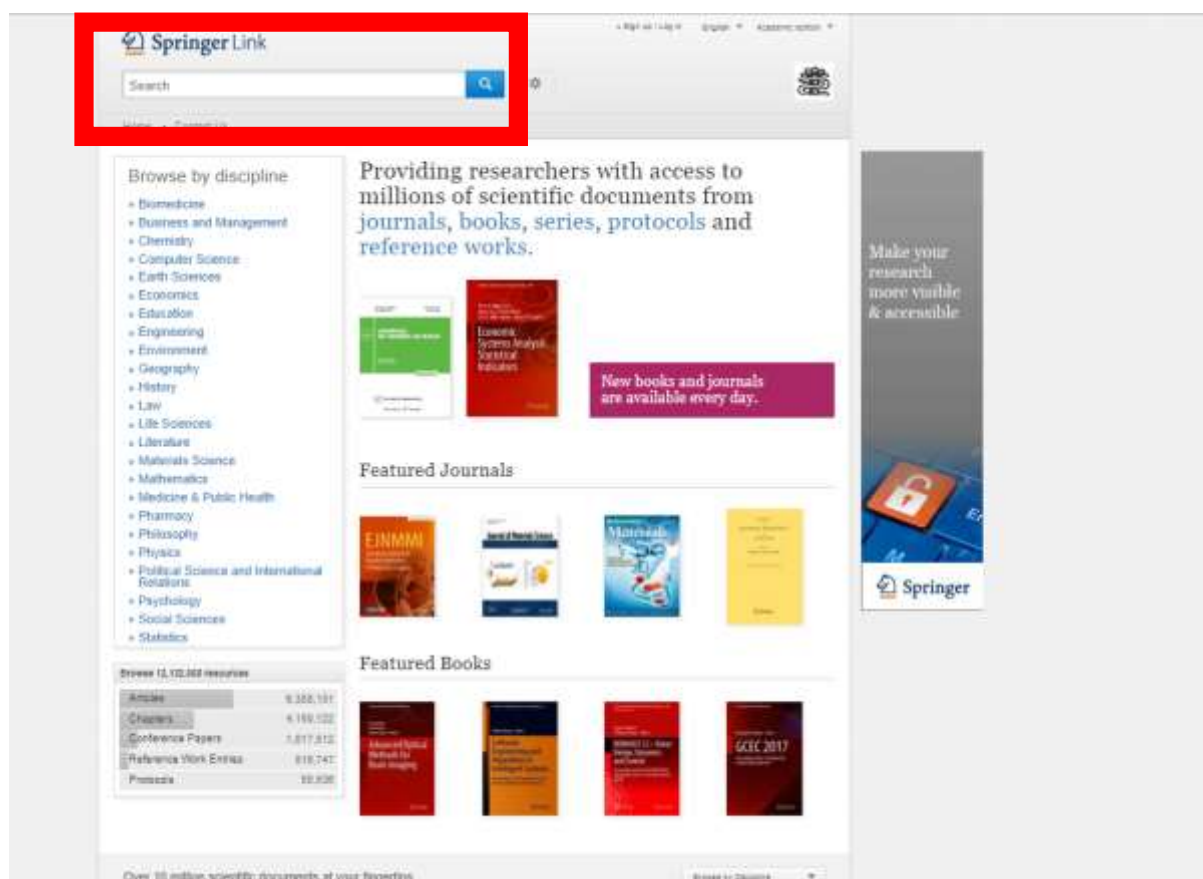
Springer Link

Search

» Sign up / Log in   English   Academic edition

Home » Contact Us

Browse by discipline

» Biomedicine
» Business and Management
» Chemistry
» Computer Science
» Earth Sciences
» Economics
» Education
» Engineering
» Environment
» Geography
» History
» Law
» Life Sciences
» Literature
» Materials Science
» Mathematics
» Medicine & Public Health
» Pharmacy
» Philosophy
» Physics
» Political Science and International Relations
» Psychology
» Social Sciences
» Statistics

Browse 12,132,068 resources

| | |
|---|---|
| Articles | 8,358,151 |
| Chapters | 4,169,122 |
| Conference Papers | 1,017,612 |
| Reference Work Entries | 618,747 |
| Protocols | 55,936 |

Providing researchers with access to millions of scientific documents from journals, books, series, protocols and reference works.

Economic Systems Analysis Statistical Indicators

New books and journals are available every day.

Featured Journals

EJNMMI

Journal of Materials Science

Materials

Featured Books

Advanced Optical Methods for Brain Imaging

GCEC 2017

Make your research more visible & accessible

Springer

Over 10 million scientific documents at your fingertips

Browse by Discipline